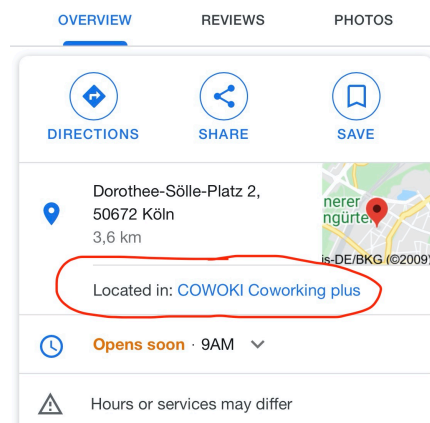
OVERVIEW REVIEWS PHOTOS

DIRECTIONS SHARE SAVE

Dorothee-Sölle-Platz 2,
50672 Köln
3,6 km

nerer
ngürte

is-DE/BKG (©2009)

Located in: COWOKI Coworking plus

Opens soon · 9AM

Hours or services may differ